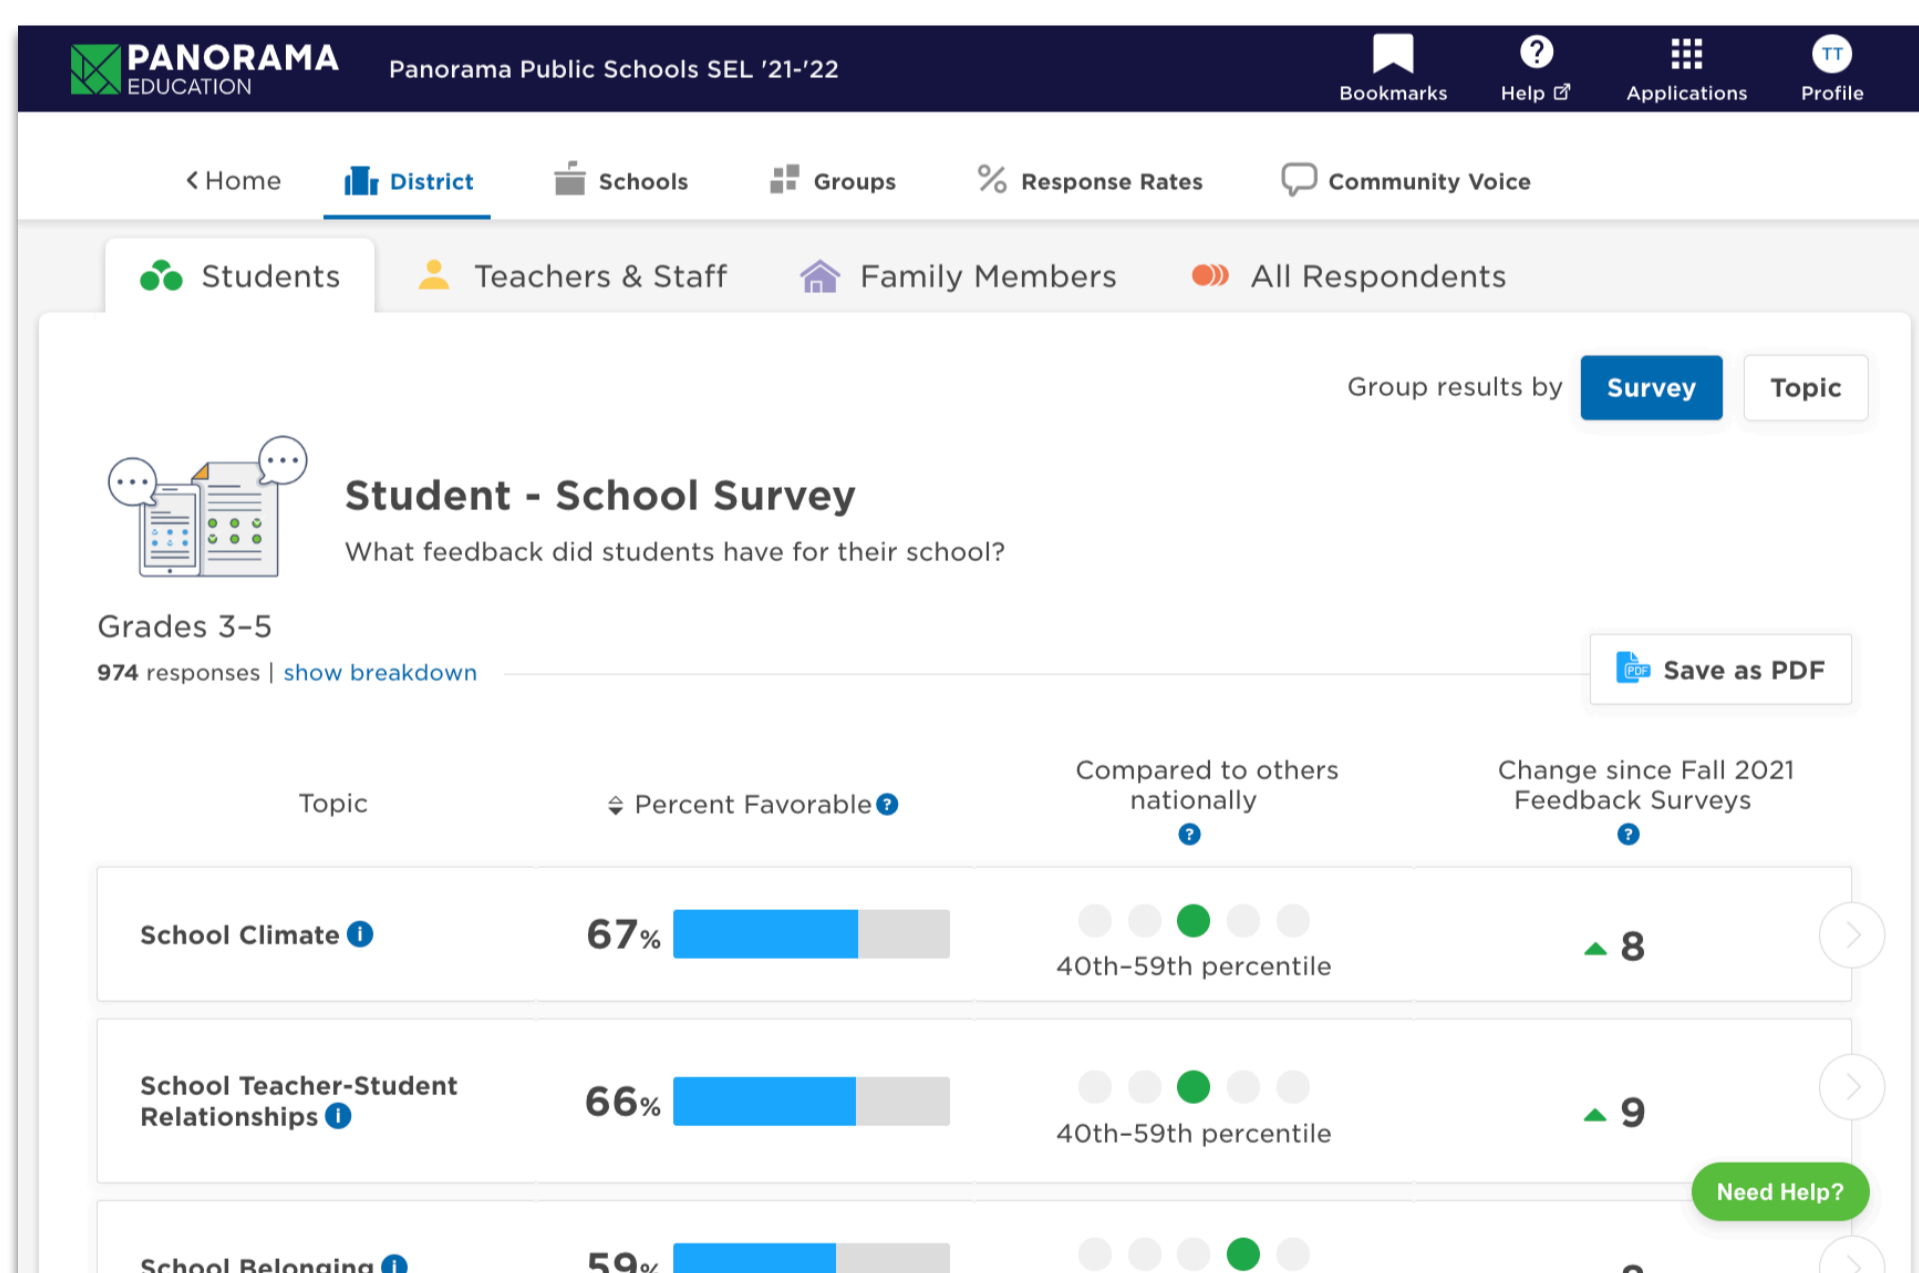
PANORAMA EDUCATION Panorama Public Schools SEL '21-'22

Bookmarks Help Applications TT Profile

< Home District Schools Groups Response Rates Community Voice

Students Teachers & Staff Family Members All Respondents

Group results by Survey Topic

Student - School Survey

What feedback did students have for their school?

Grades 3-5

974 responses | show breakdown

Save as PDF

| Topic | Percent Favorable | Compared to others nationally | Change since Fall 2021 Feedback Surveys |
|---|---|---|---|
| School Climate | 67% | 40th-59th percentile | 8 |
| School Teacher-Student Relationships | 66% | 40th-59th percentile | 9 |
| School Belonging | 59% | | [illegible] |

Need Help?